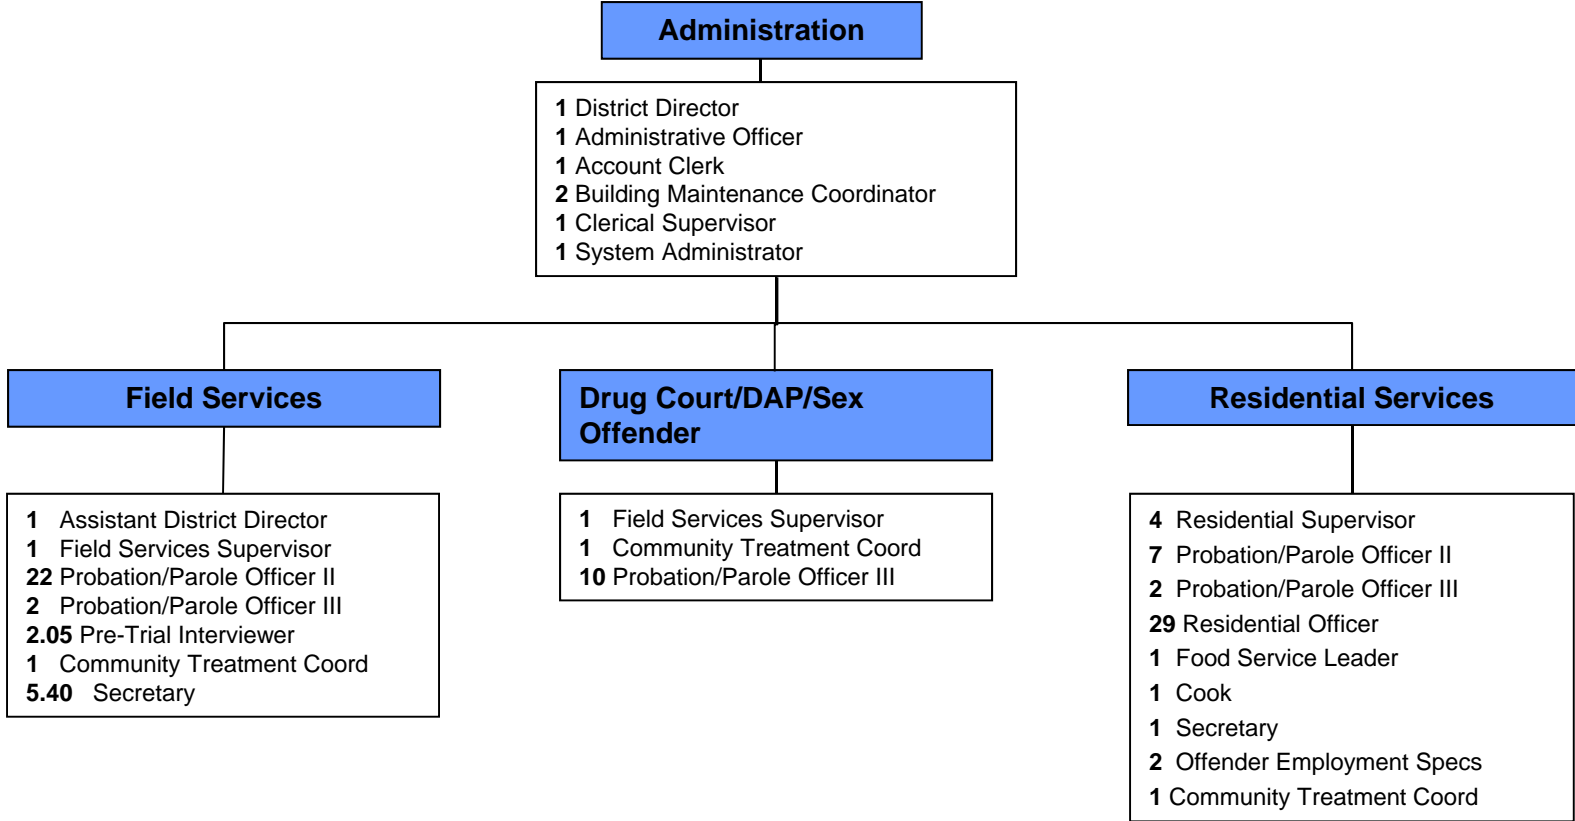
Administration

1 District Director
1 Administrative Officer
1 Account Clerk
2 Building Maintenance Coordinator
1 Clerical Supervisor
1 System Administrator

Field Services

1 Assistant District Director
1 Field Services Supervisor
22 Probation/Parole Officer II
2 Probation/Parole Officer III
2.05 Pre-Trial Interviewer
1 Community Treatment Coord
5.40 Secretary

Drug Court/DAP/Sex Offender

1 Field Services Supervisor
1 Community Treatment Coord
10 Probation/Parole Officer III

Residential Services

4 Residential Supervisor
7 Probation/Parole Officer II
2 Probation/Parole Officer III
29 Residential Officer
1 Food Service Leader
1 Cook
1 Secretary
2 Offender Employment Specs
1 Community Treatment Coord